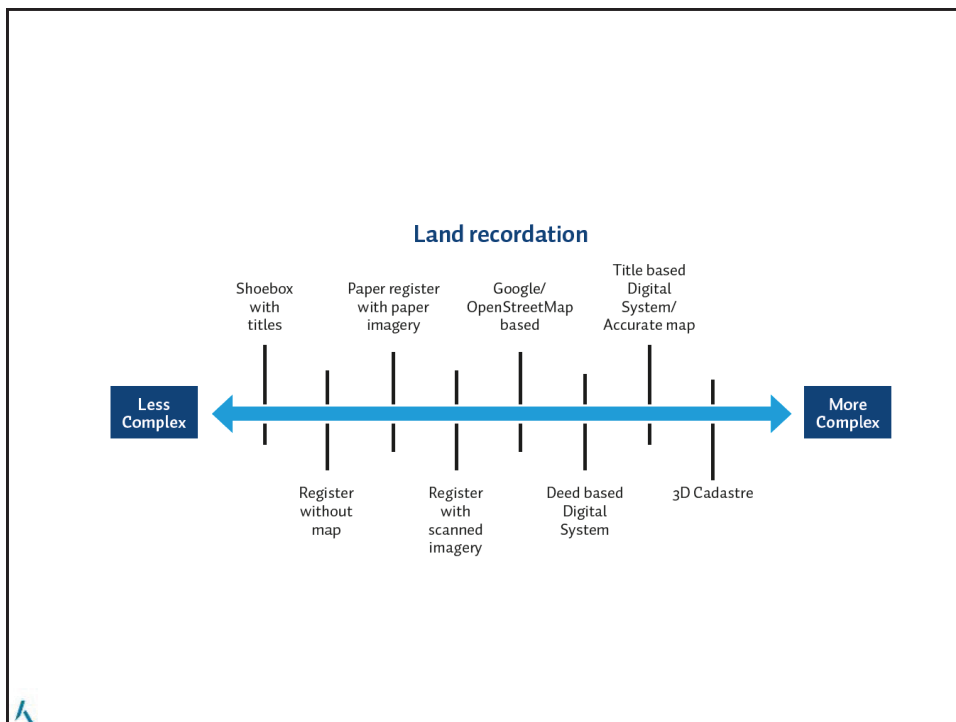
Land recordation

Less Complex

More Complex

Shoebox with titles

Register without map

Paper register with paper imagery

Register with scanned imagery

Google/ OpenStreetMap based

Deed based Digital System

Title based Digital System/ Accurate map

3D Cadastre